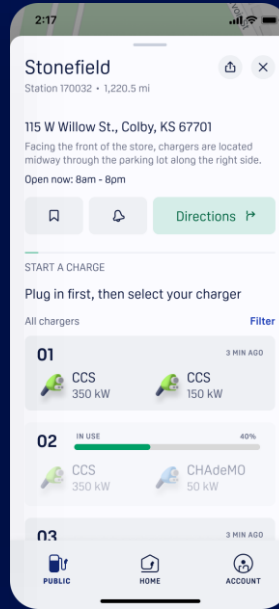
2:17

Stonefield

Station 170032 • 1,220.5 mi

115 W Willow St., Colby, KS 67701

Facing the front of the store, chargers are located midway through the parking lot along the right side.

Open now: 8am - 8pm

Directions

START A CHARGE

Plug in first, then select your charger

All chargers

Filter

01

3 MIN AGO

CCS
350 kW

CCS
150 kW

02

IN USE

40%

CCS
350 kW

CHAdeMO
50 kW

03

3 MIN AGO

PUBLIC

HOME

ACCOUNT